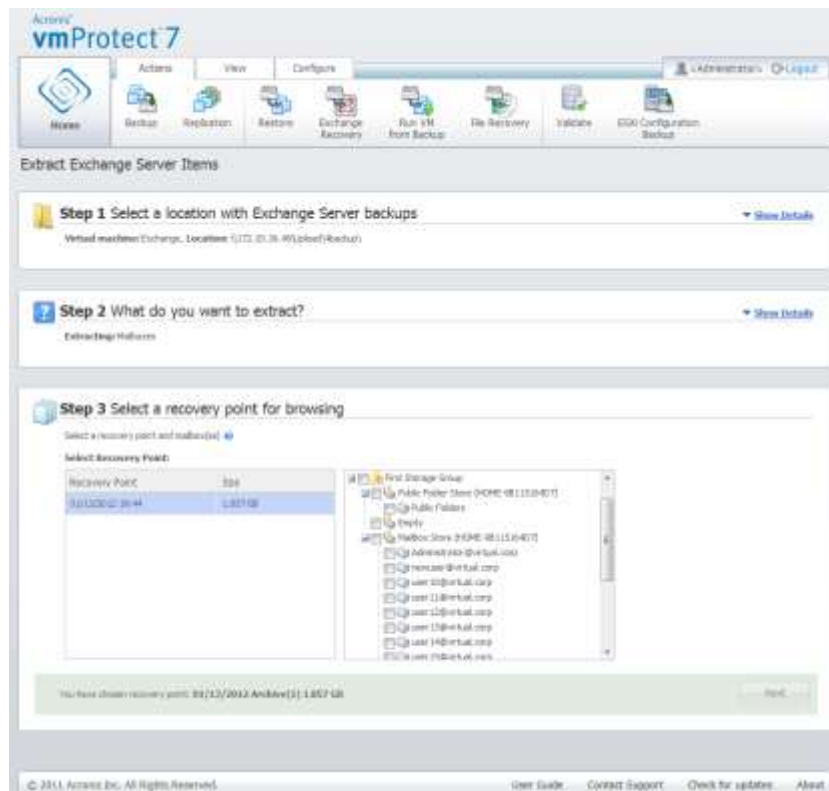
Acronis
vmProtect 7

Actions | View | Configure

\Administrator | Logout

Home | Backup | Replication | Restore | Exchange Recovery | Run VM from Backup | File Recovery | Validate | ESXi Configuration Backup

Extract Exchange Server Items

Step 1 Select a location with Exchange Server backups

Show Details

Virtual machine: Exchange, Location: \\172.20.36.49\Upload\Backup\

Step 2 What do you want to extract?

Show Details

Extracting: Mailboxes

Step 3 Select a recovery point for browsing

Select a recovery point and mailbox(es)

Select Recovery Point:

| Recovery Point | Size |
|---|---|
| 01/12/2012 16:44 | 1.857 GB |

First Storage Group
Public Folder Store (HOME-6B1151640T)
Public Folders
Empty
Mailbox Store (HOME-6B1151640T)
Administrator@virtual.corp
newuser@virtual.corp
user10@virtual.corp
user11@virtual.corp
user12@virtual.corp
user13@virtual.corp
user14@virtual.corp
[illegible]

You have chosen recovery point: 01/12/2012 Archive(1) 1.857 GB

Next

© 2011 Acronis Inc. All Rights Reserved.

User Guide | Contact Support | Check for updates | About